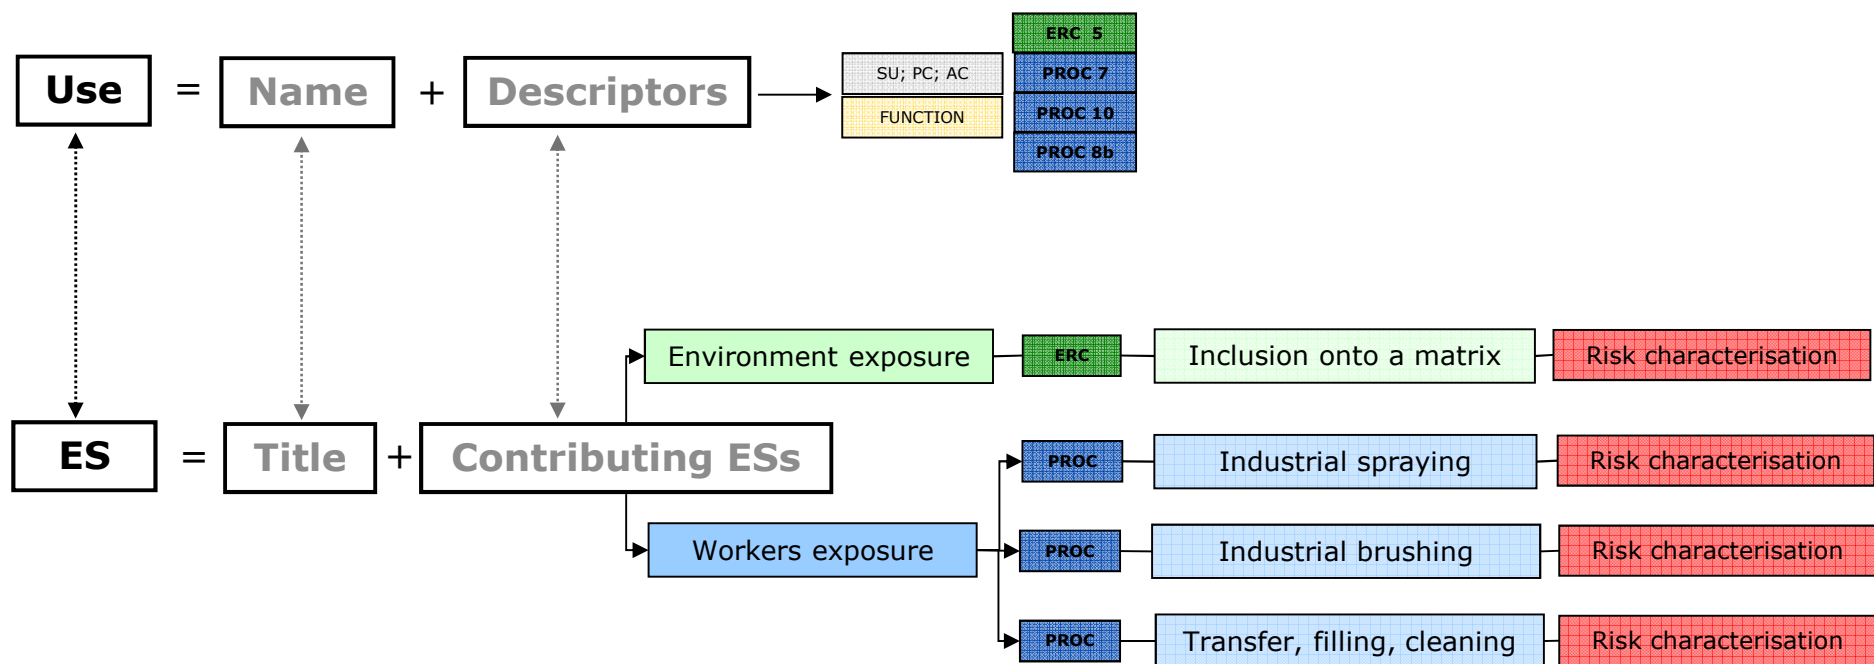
Use = Name + Descriptors

SU; PC; AC

FUNCTION

ERC 5

PROC 7

PROC 10

PROC 8b

ES = Title + Contributing ESs

Environment exposure

ERC

Inclusion onto a matrix

Risk characterisation

Workers exposure

PROC

Industrial spraying

Risk characterisation

PROC

Industrial brushing

Risk characterisation

PROC

Transfer, filling, cleaning

Risk characterisation